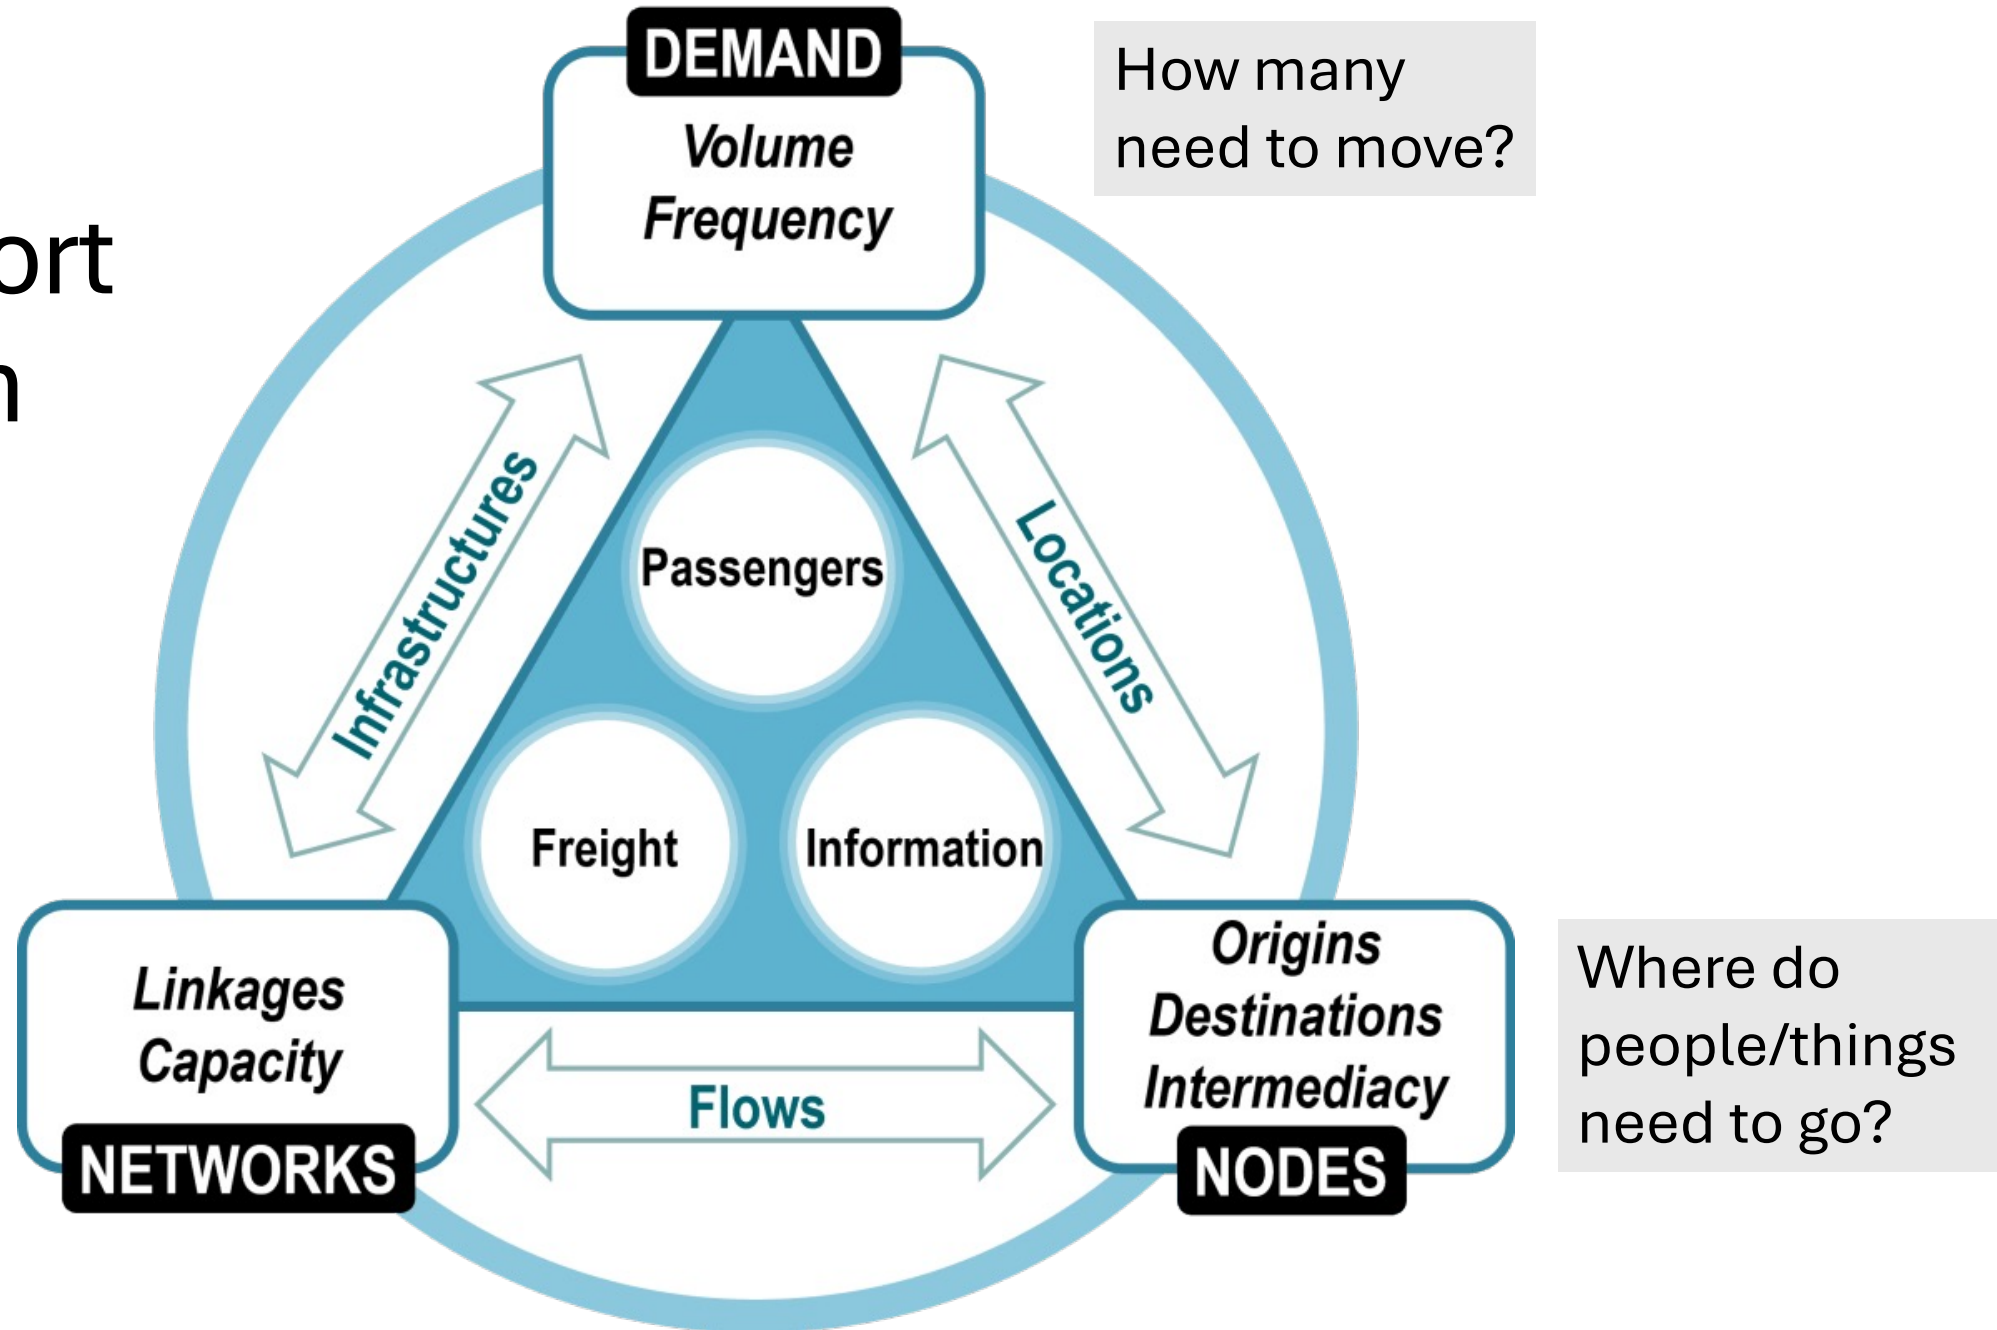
ort
n

DEMAND
Volume
Frequency

How many need to move?

Infrastructures

Locations

Passengers

Freight

Information

Linkages
Capacity
NETWORKS

Flows

Origins
Destinations
Intermediacy
NODES

Where do people/things need to go?